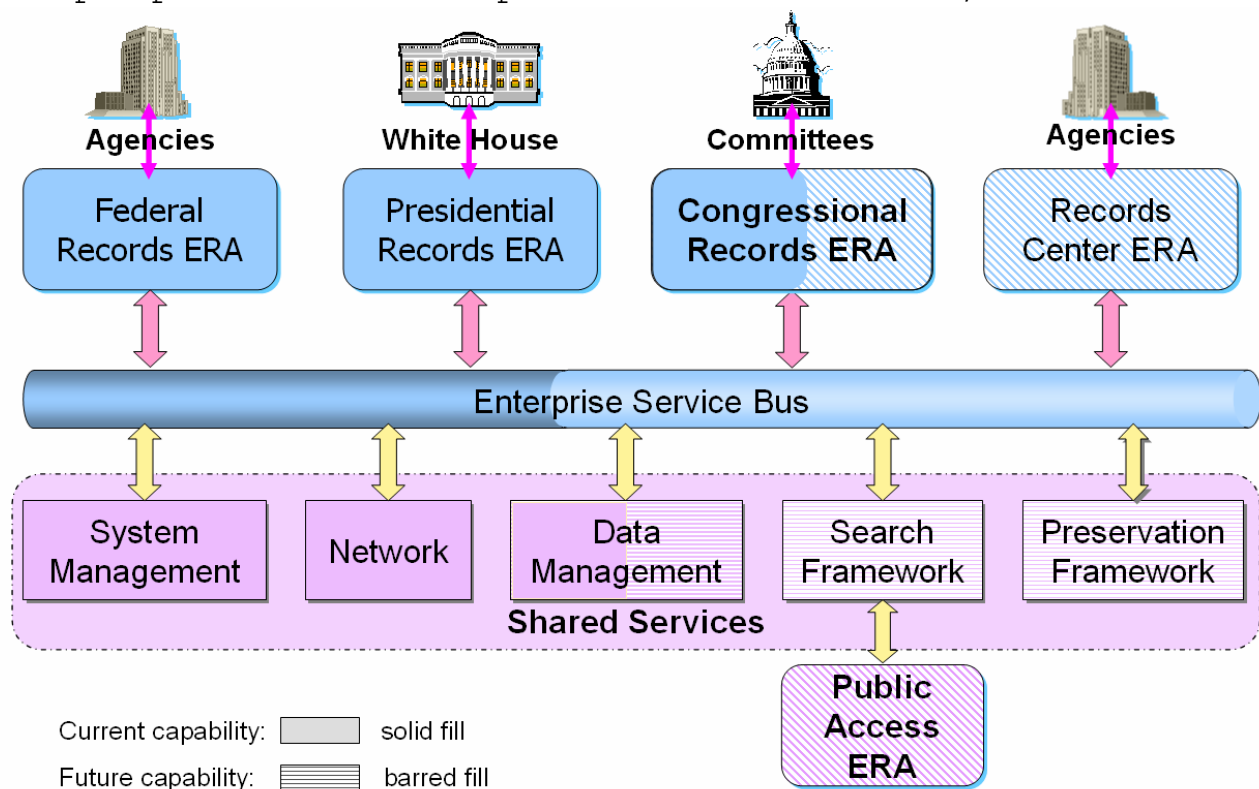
Agencies

White House

Committees

Agencies

Federal Records ERA

Presidential Records ERA

Congressional Records ERA

Records Center ERA

Enterprise Service Bus

System Management

Network

Data Management

Search Framework

Preservation Framework

Shared Services

Public Access ERA

Current capability: solid fill

Future capability: barred fill